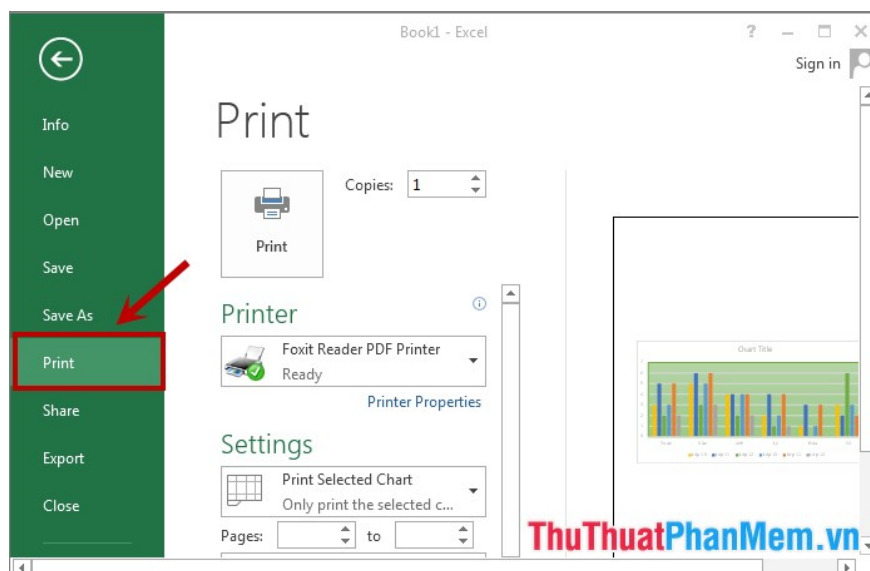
Book1 - Excel

? – □ ×

Sign in

Info

New

Open

Save

Save As

Print

Share

Export

Close

Print

Print

Copies: 1

Printer

Foxit Reader PDF Printer
Ready

Printer Properties

Settings

Print Selected Chart
Only print the selected c...

Pages: to

Chart Title

ThuThuatPhanMem.vn